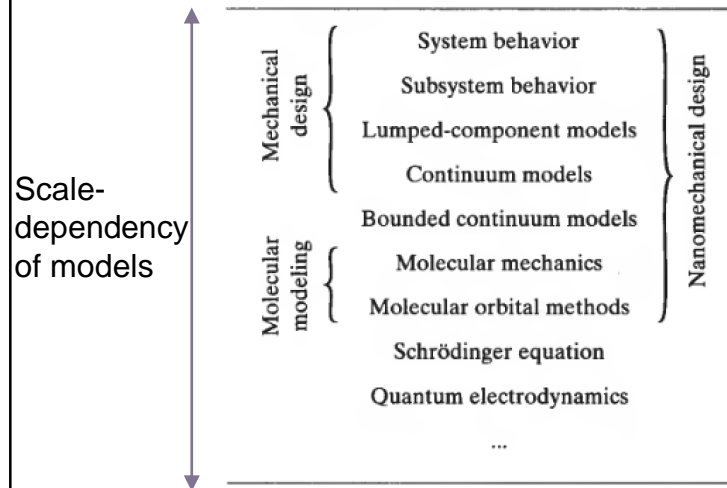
Scale-dependency of models

Mechanical design

Molecular modeling

System behavior

Subsystem behavior

Lumped-component models

Continuum models

Bounded continuum models

Molecular mechanics

Molecular orbital methods

Schrödinger equation

Quantum electrodynamics

...

Nanomechanical design